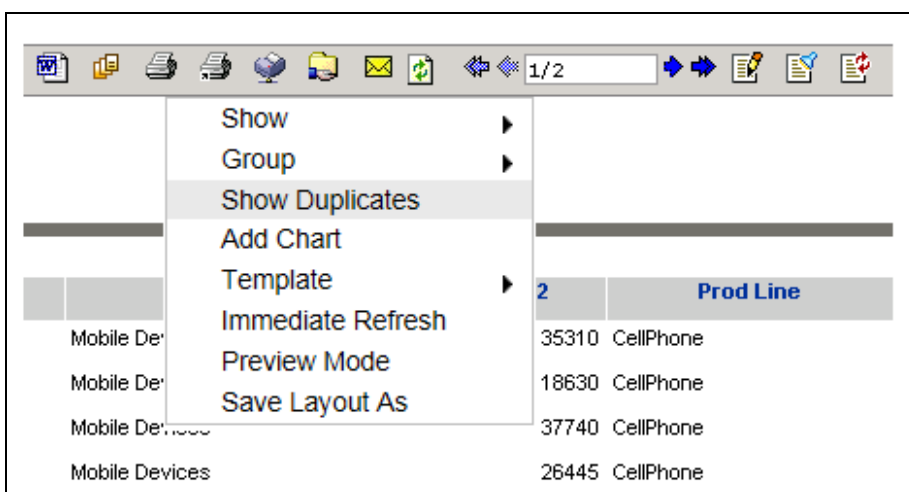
1/2

Show
Group
Show Duplicates
Add Chart
Template
Immediate Refresh
Preview Mode
Save Layout As

| | | 2 | Prod Line |
|---|---|---|---|
| | Mobile De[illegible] | 35310 | CellPhone |
| | Mobile De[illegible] | 18630 | CellPhone |
| | Mobile De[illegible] | 37740 | CellPhone |
| | Mobile Devices | 26445 | CellPhone |